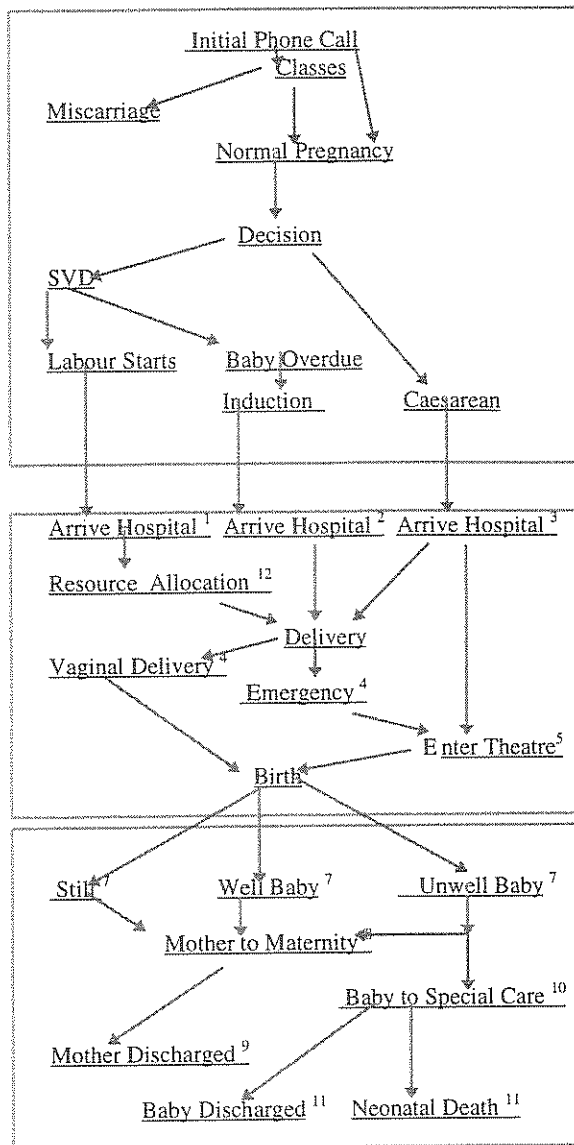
Initial Phone Call
Classes
Miscarriage
Normal Pregnancy
Decision
SVD
Labour Starts
Baby Overdue
Induction
Caesarean

Arrive Hospital $^1$
Arrive Hospital $^2$
Arrive Hospital $^3$
Resource Allocation $^{12}$
Delivery
Vaginal Delivery $^4$
Emergency $^4$
E nter Theatre$^5$
Birth

Still $^7$
Well Baby $^7$
Unwell Baby $^7$
Mother to Maternity$^8$
Baby to Special Care $^{10}$
Mother Discharged $^9$
Baby Discharged $^{11}$
Neonatal Death $^{11}$